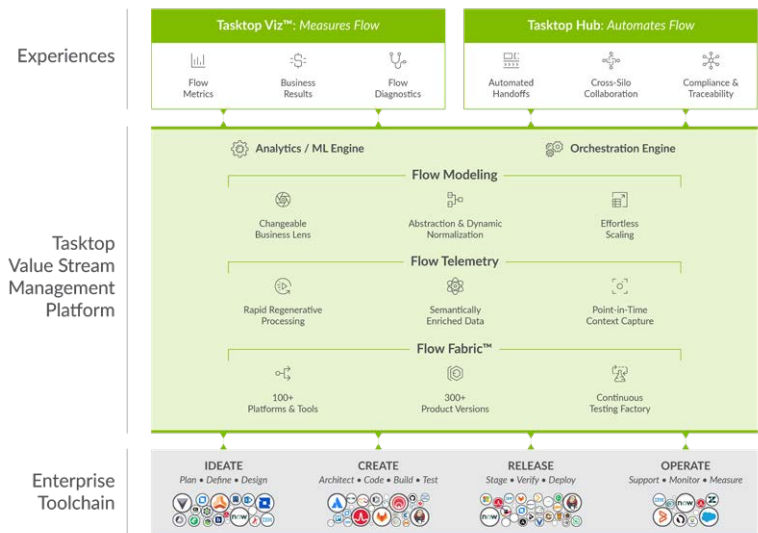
Experiences

Tasktop Viz™: Measures Flow

Flow Metrics

Business Results

Flow Diagnostics

Tasktop Hub: Automates Flow

Automated Handoffs

Cross-Silo Collaboration

Compliance & Traceability

Tasktop Value Stream Management Platform

Analytics / ML Engine

Orchestration Engine

Flow Modeling

Changeable Business Lens

Abstraction & Dynamic Normalization

Effortless Scaling

Flow Telemetry

Rapid Regenerative Processing

Semantically Enriched Data

Point-in-Time Context Capture

Flow Fabric™

100+ Platforms & Tools

300+ Product Versions

Continuous Testing Factory

Enterprise Toolchain

IDEATE
Plan • Define • Design

CREATE
Architect • Code • Build • Test

RELEASE
Stage • Verify • Deploy

OPERATE
Support • Monitor • Measure